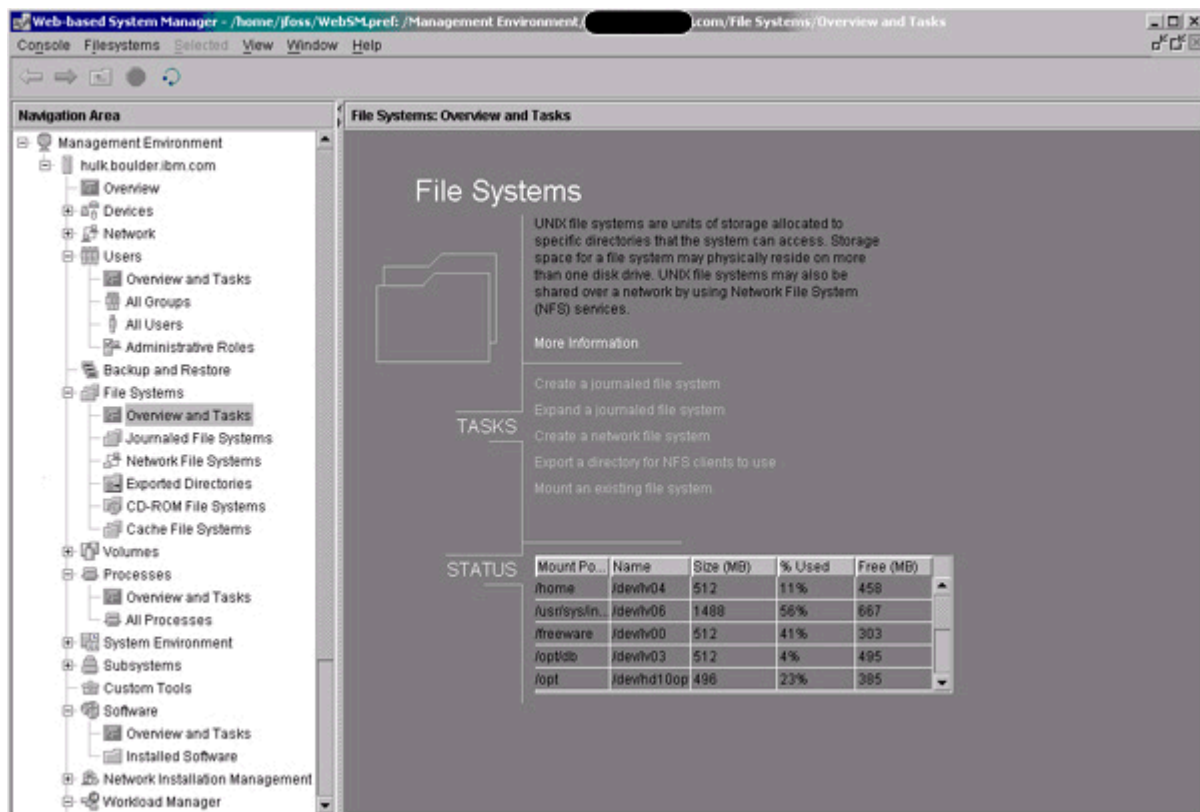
Web-based System Manager - /home/jfoss/WebSM.pref: /Management Environment/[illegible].com/File Systems/Overview and Tasks

Console Filesystems Selected View Window Help

Navigation Area

Management Environment
hulk.boulder.ibm.com
Overview
Devices
Network
Users
Overview and Tasks
All Groups
All Users
Administrative Roles
Backup and Restore
File Systems
Overview and Tasks
Journaled File Systems
Network File Systems
Exported Directories
CD-ROM File Systems
Cache File Systems
Volumes
Processes
Overview and Tasks
All Processes
System Environment
Subsystems
Custom Tools
Software
Overview and Tasks
Installed Software
Network Installation Management
Workload Manager

File Systems: Overview and Tasks

File Systems

UNIX file systems are units of storage allocated to specific directories that the system can access. Storage space for a file system may physically reside on more than one disk drive. UNIX file systems may also be shared over a network by using Network File System (NFS) services.

More Information

TASKS

Create a journaled file system
Expand a journaled file system
Create a network file system
Export a directory for NFS clients to use
Mount an existing file system

STATUS

| Mount Po... | Name | Size (MB) | % Used | Free (MB) |
|---|---|---|---|---|
| /home | /dev/lv04 | 512 | 11% | 458 |
| /usr/sys/in... | /dev/lv06 | 1488 | 56% | 667 |
| /freeware | /dev/lv00 | 512 | 41% | 303 |
| /opt/db | /dev/lv03 | 512 | 4% | 495 |
| /opt | /dev/hd10op | 496 | 23% | 385 |